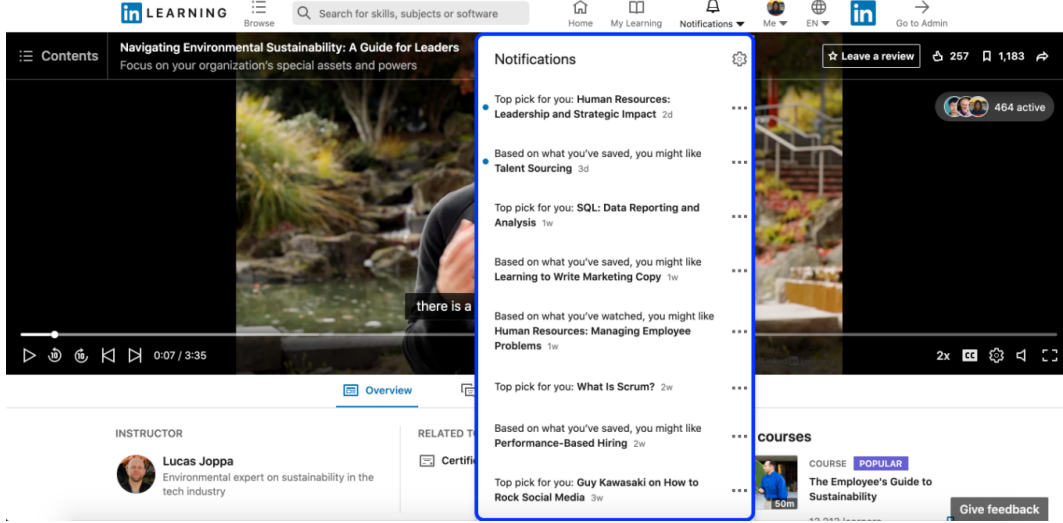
in LEARNING Browse Search for skills, subjects or software Home My Learning Notifications Me EN in Go to Admin

Contents Navigating Environmental Sustainability: A Guide for Leaders
Focus on your organization's special assets and powers

Leave a review 257 1,183

464 active

Notifications

Top pick for you: Human Resources: Leadership and Strategic Impact 2d

Based on what you've saved, you might like Talent Sourcing 3d

Top pick for you: SQL: Data Reporting and Analysis 1w

Based on what you've saved, you might like Learning to Write Marketing Copy 1w

Based on what you've watched, you might like Human Resources: Managing Employee Problems 1w

Top pick for you: What Is Scrum? 2w

Based on what you've saved, you might like Performance-Based Hiring 2w

Top pick for you: Guy Kawasaki on How to Rock Social Media 3w

there is a

0:07 / 3:35

2x CC

Overview

INSTRUCTOR
Lucas Joppa
Environmental expert on sustainability in the tech industry

RELATED T
Certifi

courses

COURSE POPULAR
The Employee's Guide to Sustainability
50m

Give feedback